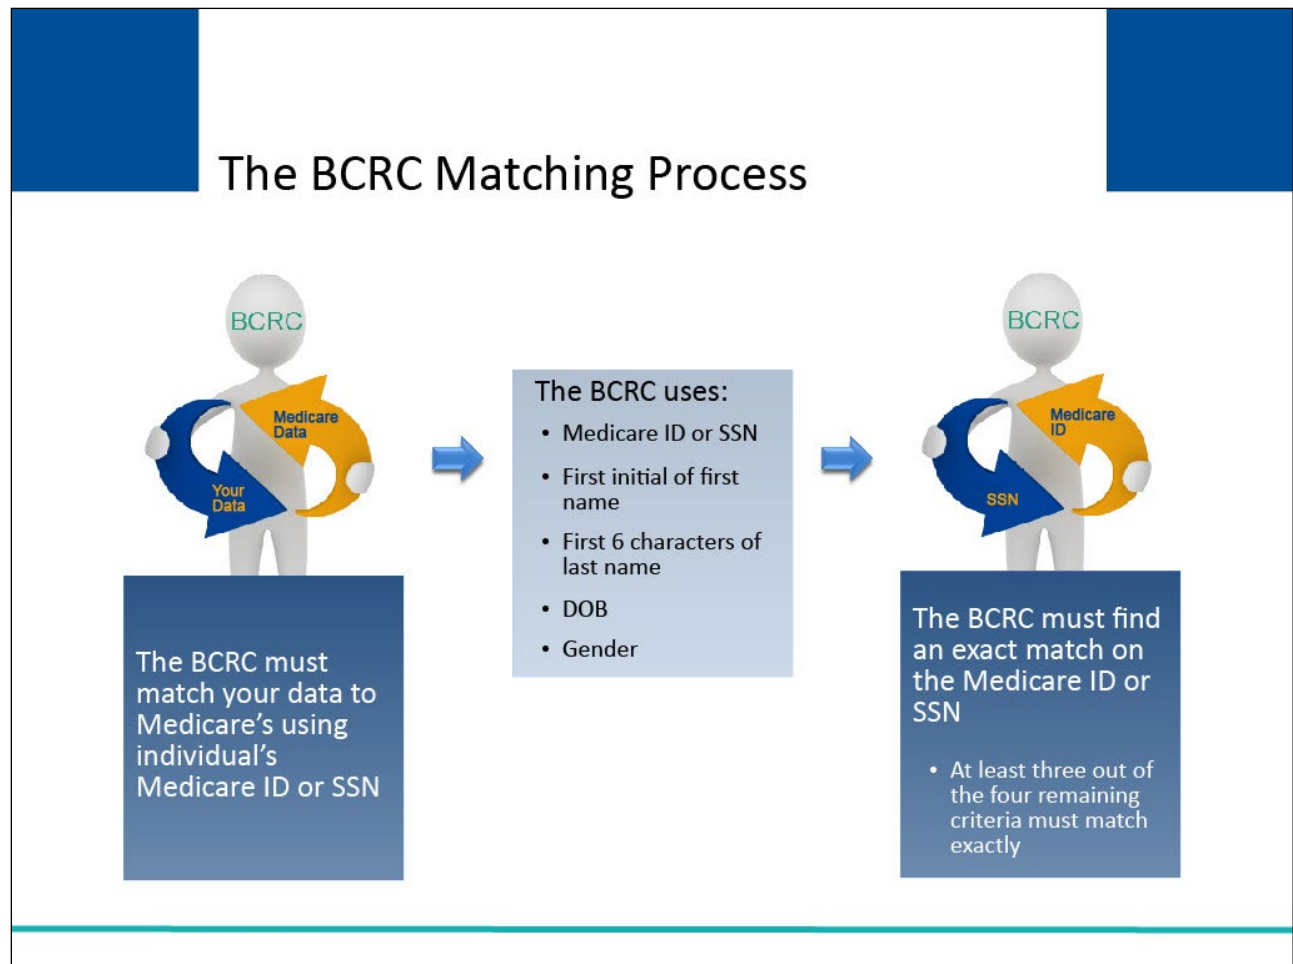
The BCRC Matching Process

BCRC

Medicare Data

Your Data

The BCRC must match your data to Medicare's using individual's Medicare ID or SSN

The BCRC uses:

- Medicare ID or SSN
- First initial of first name
- First 6 characters of last name
- DOB
- Gender

BCRC

Medicare ID

SSN

The BCRC must find an exact match on the Medicare ID or SSN

- At least three out of the four remaining criteria must match exactly